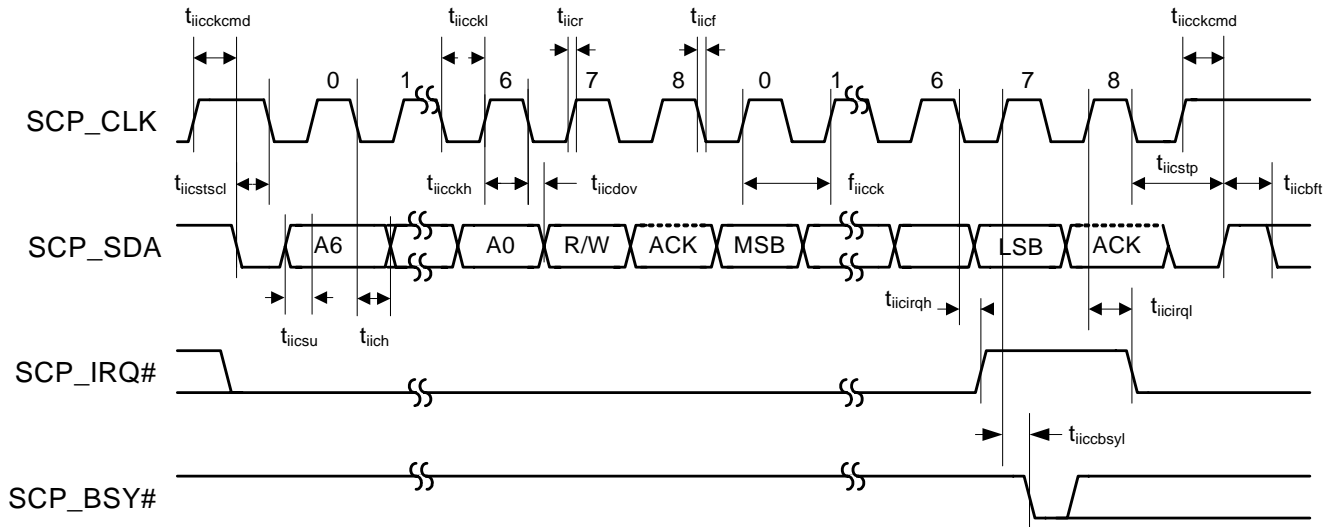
$t_{iicckcmd}$
$t_{iicckl}$
$t_{iicr}$
$t_{iicf}$
$t_{iicckcmd}$

0 1 6 7 8 0 1 6 7 8

SCP_CLK

$t_{iicstscl}$
$t_{iicckh}$
$t_{iicdov}$
$f_{iicck}$
$t_{iicstp}$
$t_{iicbft}$

SCP_SDA

A6 A0 R/W ACK MSB LSB ACK

$t_{iicsu}$
$t_{iich}$
$t_{iicirqh}$
$t_{iicirql}$

SCP_IRQ#

$t_{iiccbsyl}$

SCP_BSY#